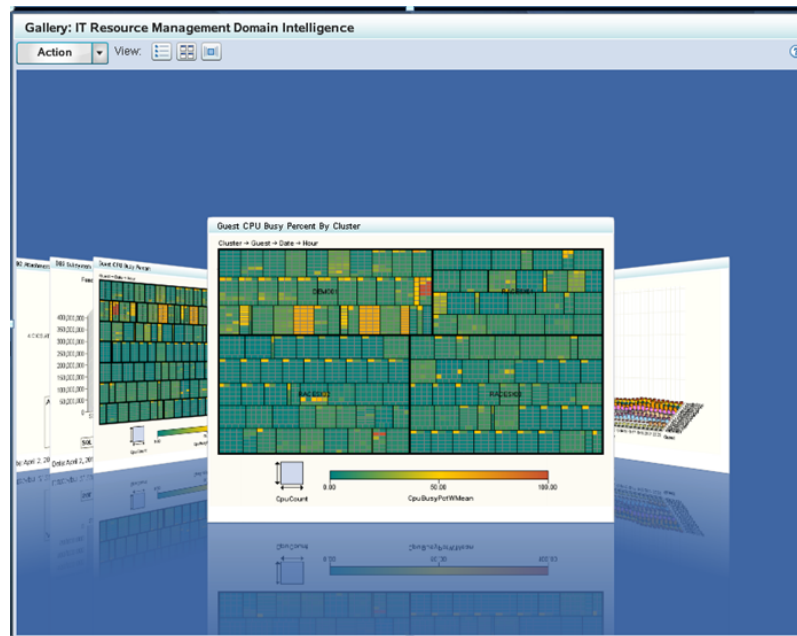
Gallery: IT Resource Management Domain Intelligence

Action

View:

Guest CPU Busy Percent By Cluster

Cluster → Guest → Date → Hour

DEM001

RAC3301

RAC3302

RAC3303

CpuCount

0.00

50.00

100.00

CpuBusyPctWMean

400,000,000

350,000,000

300,000,000

250,000,000

200,000,000

150,000,000

100,000,000

50,000,000

0

Date April 2, 20